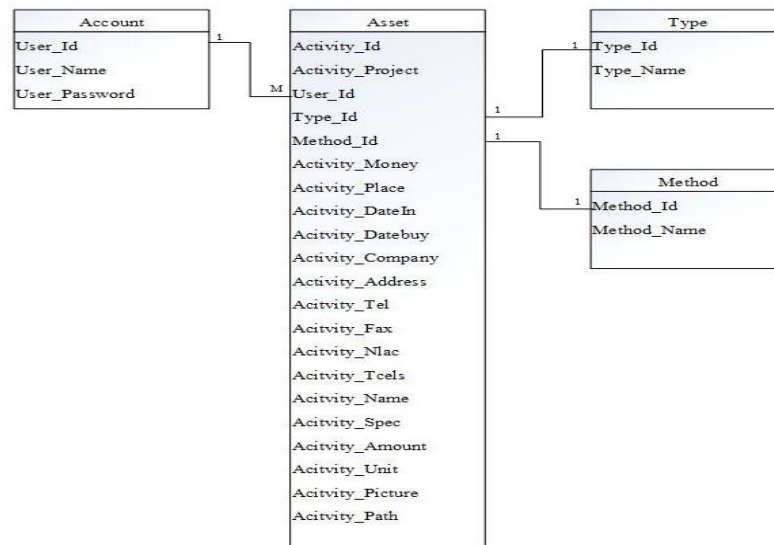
Account
User_Id
User_Name
User_Password

1
M

Asset
Activity_Id
Activity_Project
User_Id
Type_Id
Method_Id
Activity_Money
Activity_Place
Acitvity_DateIn
Acitvity_Datebuy
Activity_Company
Activity_Address
Acitvity_Tel
Acitvity_Fax
Acitvity_Nlac
Acitvity_Tcels
Acitvity_Name
Acitvity_Spec
Acitvity_Amount
Acitvity_Unit
Acitvity_Picture
Acitvity_Path

1
1

1
Type
Type_Id
Type_Name

1
Method
Method_Id
Method_Name